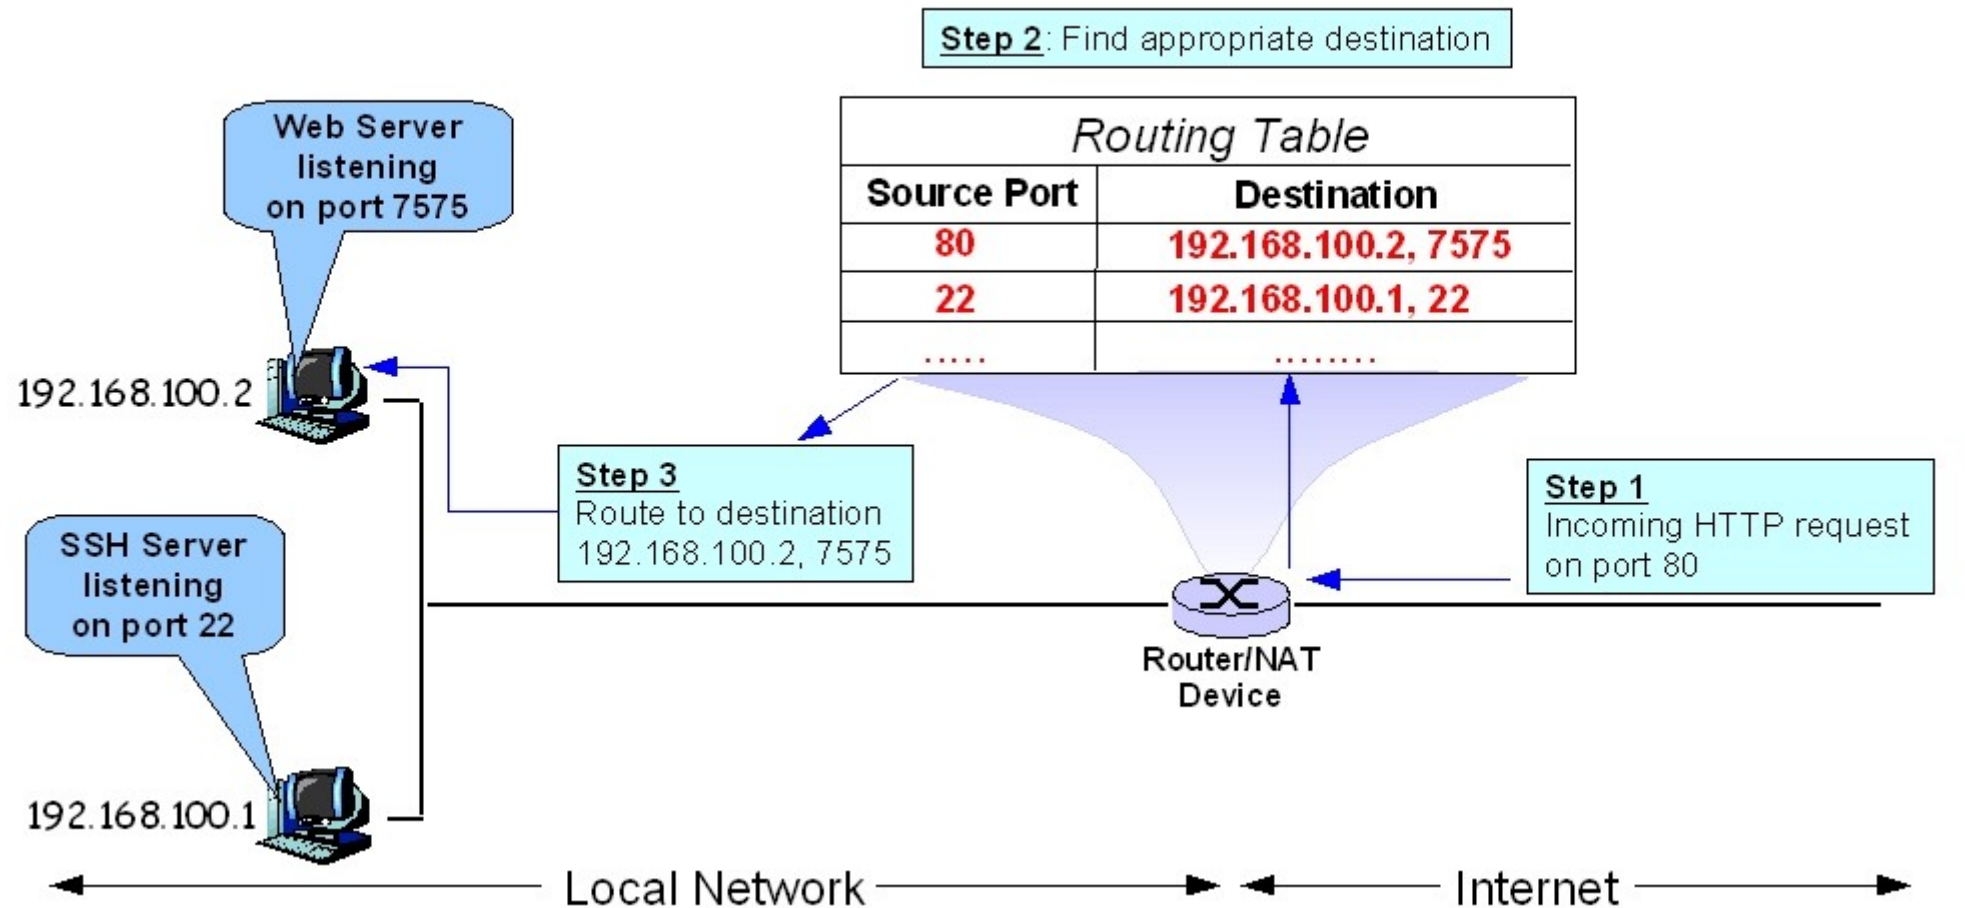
Step 2: Find appropriate destination

Routing Table

| Source Port | Destination |
|---|---|
| 80 | 192.168.100.2, 7575 |
| 22 | 192.168.100.1, 22 |
| ..... | ........ |

Web Server listening on port 7575

192.168.100.2

SSH Server listening on port 22

192.168.100.1

Step 3
Route to destination 192.168.100.2, 7575

Step 1
Incoming HTTP request on port 80

Router/NAT Device

Local Network

Internet